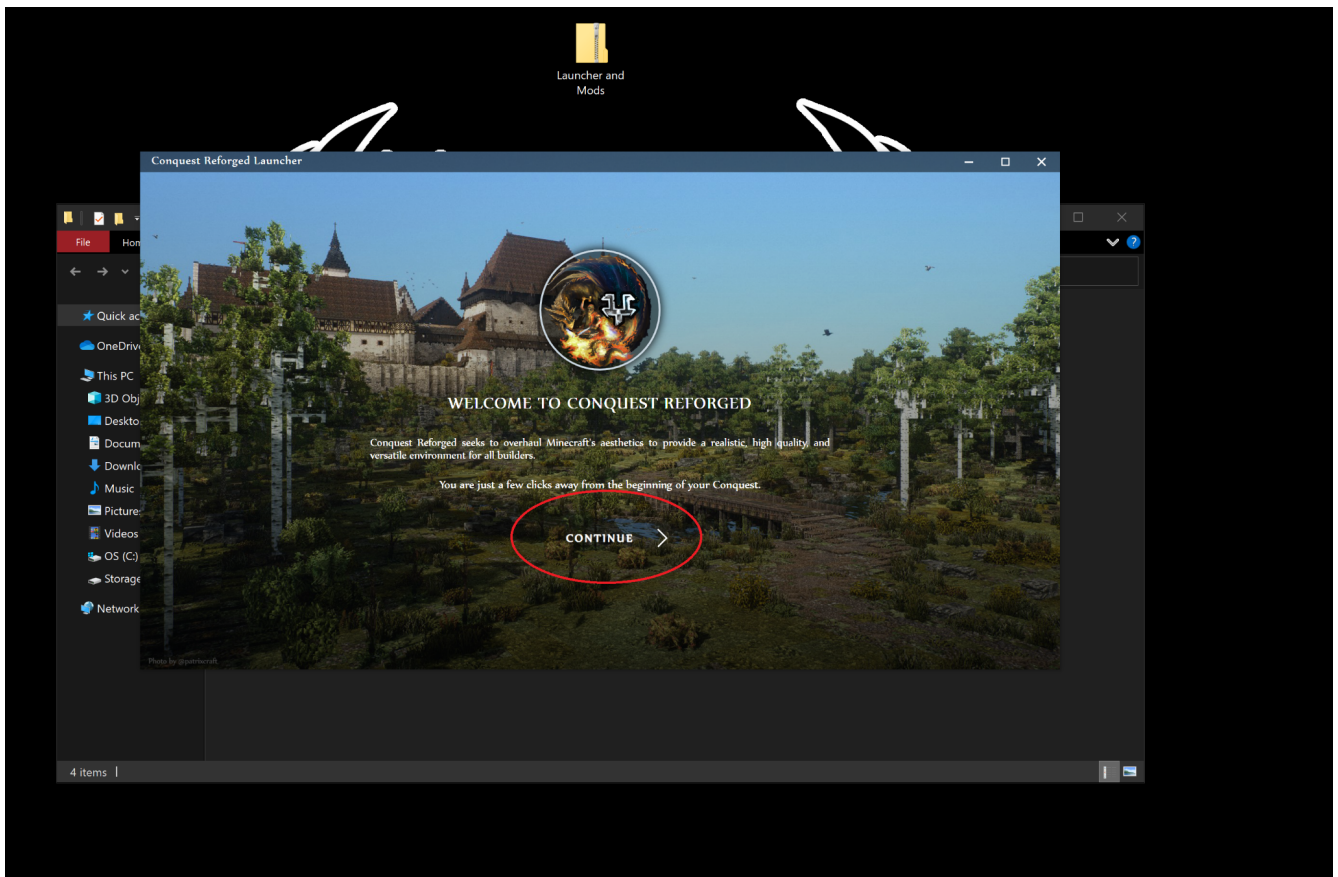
Launcher and Mods

Conquest Reforged Launcher

File
Hon

Quick ac
OneDriv
This PC
3D Obj
Deskto
Docum
Downlo
Music
Picture
Videos
OS (C:)
Storage
Network

WELCOME TO CONQUEST REFORGED

Conquest Reforged seeks to overhaul Minecraft's aesthetics to provide a realistic, high quality, and versatile environment for all builders.

You are just a few clicks away from the beginning of your Conquest.

CONTINUE

Photo by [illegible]

4 items